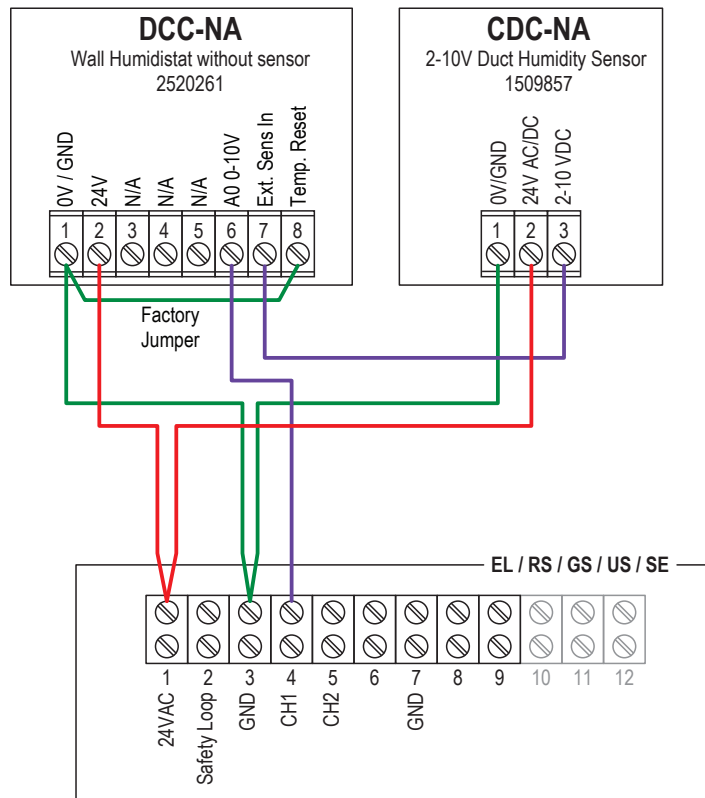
DCC-NA
Wall Humidistat without sensor
2520261

0V / GND
24V
N/A
N/A
N/A
A0 0-10V
Ext. Sens In
Temp. Reset

1 2 3 4 5 6 7 8

Factory Jumper

CDC-NA
2-10V Duct Humidity Sensor
1509857

0V/GND
24V AC/DC
2-10 VDC

1 2 3

EL / RS / GS / US / SE

1 2 3 4 5 6 7 8 9 10 11 12

24VAC
Safety Loop
GND
CH1
CH2
GND